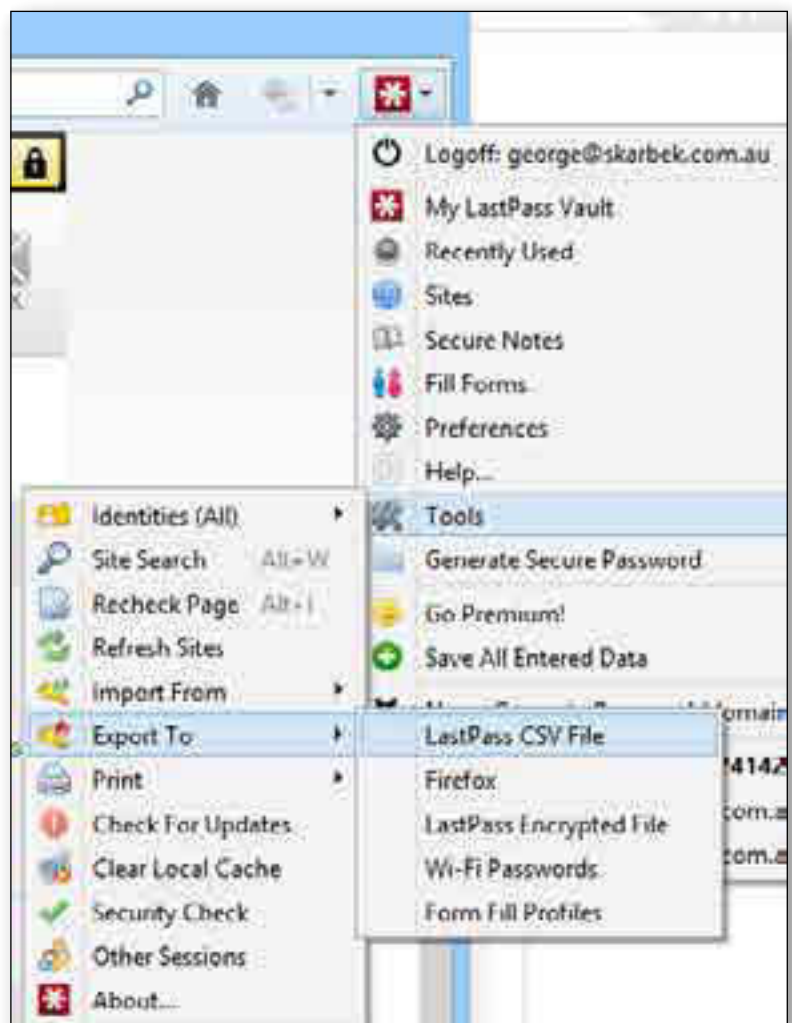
Logoff: george@skarbek.com.au
My LastPass Vault
Recently Used
Sites
Secure Notes
Fill Forms
Preferences
Help...
Tools
Generate Secure Password
Go Premium!
Save All Entered Data
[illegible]omain
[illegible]414Z
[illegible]com.a
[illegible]com.a

Identities (All)
Site Search Alt+W
Recheck Page Alt+I
Refresh Sites
Import From
Export To
Print
Check For Updates
Clear Local Cache
Security Check
Other Sessions
About...

LastPass CSV File
Firefox
LastPass Encrypted File
Wi-Fi Passwords
Form Fill Profiles